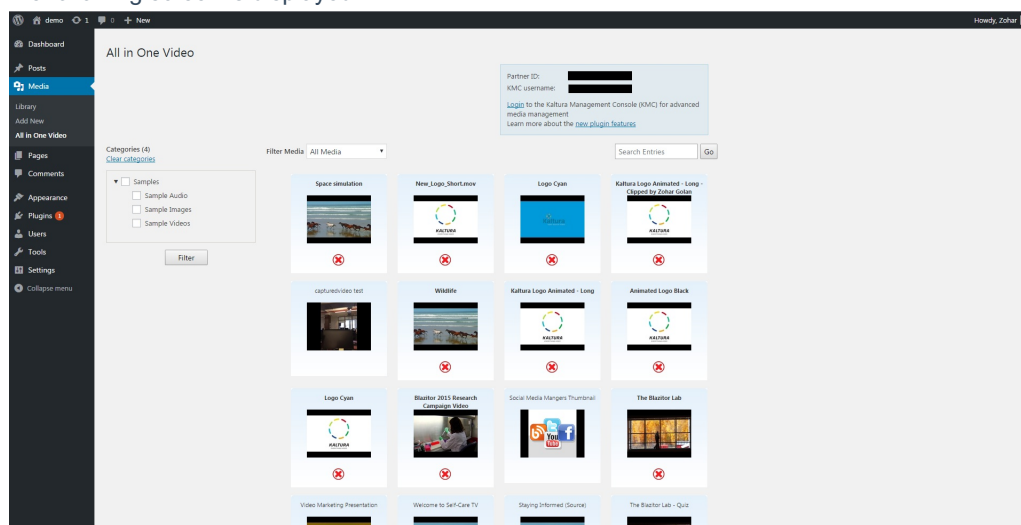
demo 1 0 + New

Howdy, Zohar

Dashboard
Posts
Media
Library
Add New
All in One Video
Pages
Comments
Appearance
Plugins 1
Users
Tools
Settings
Collapse menu

All in One Video

Partner ID:
KMC username:
Login to the Kaltura Management Console (KMC) for advanced media management
Learn more about the new plugin features

Categories (4)
Clear categories

Samples
Sample Audio
Sample Images
Sample Videos

Filter

Filter Media All Media

Search Entries Go

Space simulation

New_Logo_Short.mov

Logo Cyan

Kaltura Logo Animated - Long - Clipped by Zohar Golan

capturedvideo test

Wildlife

Kaltura Logo Animated - Long

Animated Logo Black

Logo Cyan

Blazitor 2015 Research Campaign Video

Social Media Mangers Thumbnail

The Blazitor Lab

Video Marketing Presentation

Welcome to Self-Care TV

Staying Informed (Source)

The Blazitor Lab - Quiz